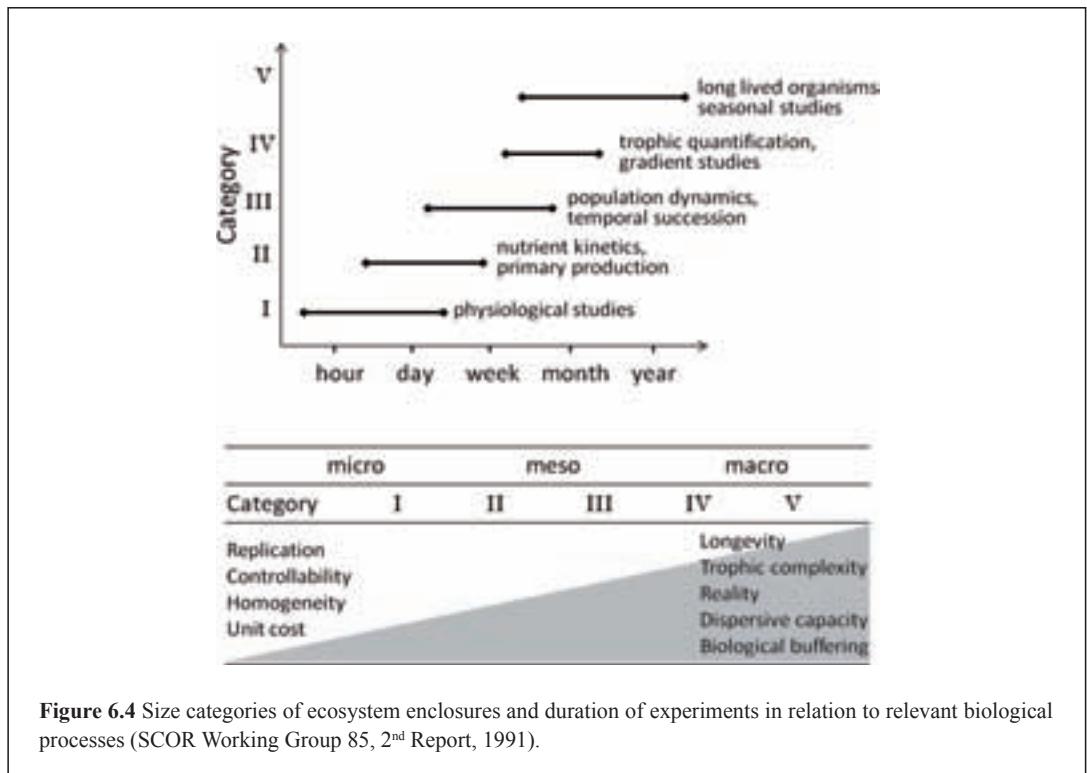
V
long lived organisms
seasonal studies

IV
trophic quantification,
gradient studies

III
population dynamics,
temporal succession

II
nutrient kinetics,
primary production

I
physiological studies

Category

hour day week month year

| micro | | meso | | macro | |
|---|---|---|---|---|---|
| Category | I | II | III | IV | V |

Replication
Controllability
Homogeneity
Unit cost

Longevity
Trophic complexity
Reality
Dispersive capacity
Biological buffering

**Figure 6.4** Size categories of ecosystem enclosures and duration of experiments in relation to relevant biological processes (SCOR Working Group 85, 2$^{nd}$ Report, 1991).